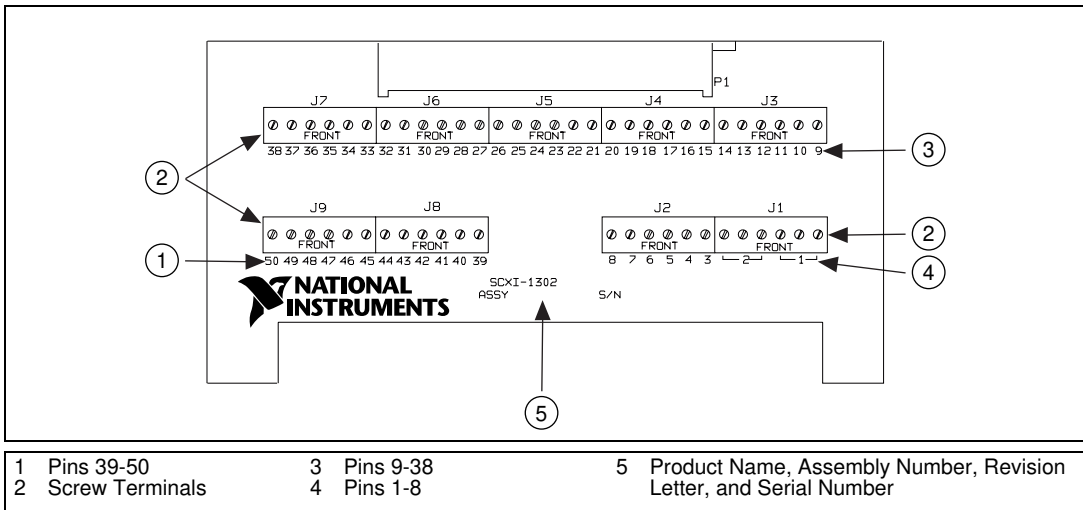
P1

J7 J6 J5 J4 J3

FRONT FRONT FRONT FRONT FRONT

38 37 36 35 34 33 32 31 30 29 28 27 26 25 24 23 22 21 20 19 18 17 16 15 14 13 12 11 10 9

J9 J8

FRONT FRONT

50 49 48 47 46 45 44 43 42 41 40 39

J2 J1

FRONT FRONT

8 7 6 5 4 3 2 1

NATIONAL INSTRUMENTS

SCXI-1302
ASSY

S/N

1 2 3 2 4 5

| | | |
|---|---|---|
| 1 Pins 39-50 | 3 Pins 9-38 | 5 Product Name, Assembly Number, Revision Letter, and Serial Number |
| 2 Screw Terminals | 4 Pins 1-8 | |